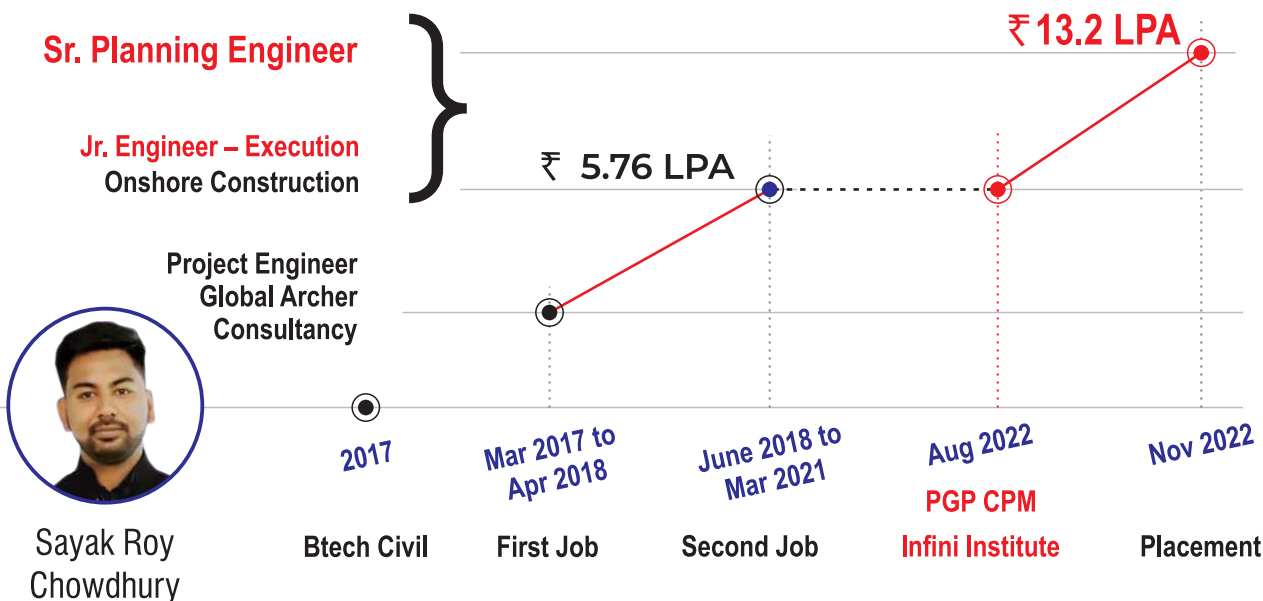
Sr. Planning Engineer

Jr. Engineer – Execution
Onshore Construction

Project Engineer
Global Archer
Consultancy

₹ 13.2 LPA

₹ 5.76 LPA

2017
Btech Civil

Mar 2017 to Apr 2018
First Job

June 2018 to Mar 2021
Second Job

Aug 2022
PGP CPM
Infini Institute

Nov 2022
Placement

Sayak Roy Chowdhury